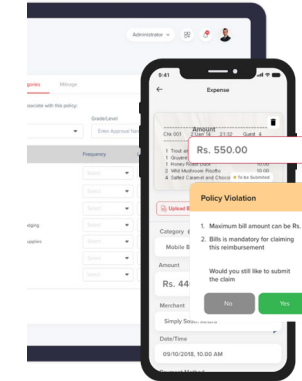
Administrator

gories Mileage

associate with this policy:

Grade/Level

Enter Approval Nam

Frequency

Select

Select

Select

Select

Select

Select

Select

Select

aging

upplies

9:41

Expense

Amount

Chk 001 Open 16 21:32 Guest 4

1 Trout
1 Gruyère
1 Honey Roast Duck
2 Wild Mushroom Risotto
4 Salted Caramel and Choco

Rs. 550.00

To be Submitted

Upload B

Category

Mobile B

Amount

Rs. 44

Merchant

Simply Sou

Date/Time

09/10/2018, 10.00 AM

Policy Violation

1. Maximum bill amount can be Rs.

2. Bills is mandatory for claiming this reimbursement

Would you still like to submit the claim

No

Yes